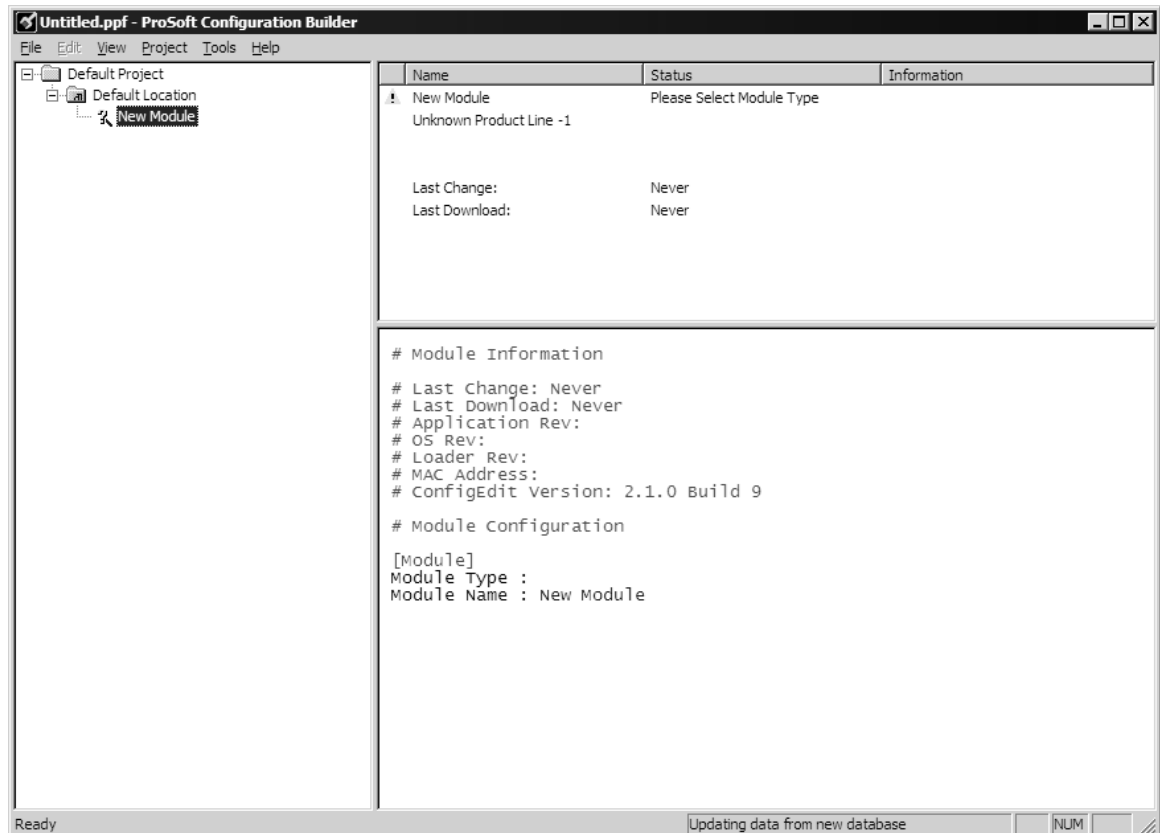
Untitled.ppf - ProSoft Configuration Builder

File Edit View Project Tools Help

Default Project
Default Location
New Module

| Name | Status | Information |
|---|---|---|
| New Module | Please Select Module Type | |
| Unknown Product Line -1 | | |
| Last Change: | Never | |
| Last Download: | Never | |

# Module Information

# Last Change: Never
# Last Download: Never
# Application Rev:
# OS Rev:
# Loader Rev:
# MAC Address:
# ConfigEdit Version: 2.1.0 Build 9

# Module Configuration

[Module]
Module Type :
Module Name : New Module

Ready

Updating data from new database

NUM